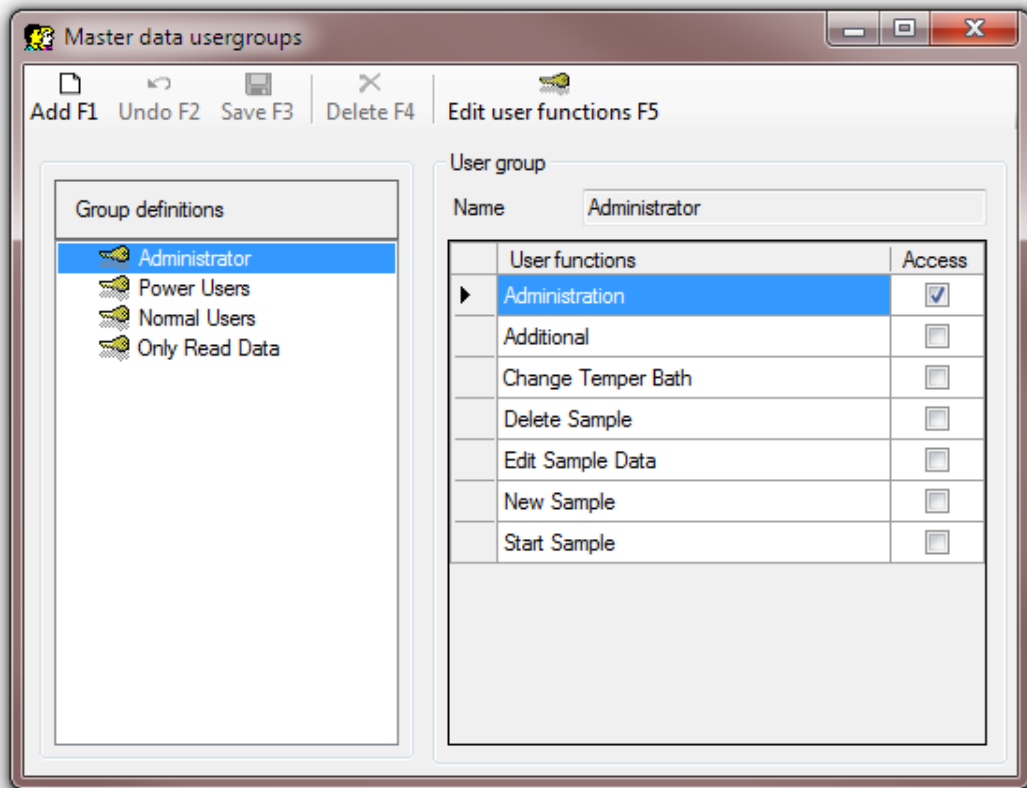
Master data usergroups

Add F1 Undo F2 Save F3 Delete F4 Edit user functions F5

Group definitions

Administrator
Power Users
Normal Users
Only Read Data

User group

Name Administrator

| | User functions | Access |
|---|---|---|
| ▶ | Administration | ☑ |
| | Additional | ☐ |
| | Change Temper Bath | ☐ |
| | Delete Sample | ☐ |
| | Edit Sample Data | ☐ |
| | New Sample | ☐ |
| | Start Sample | ☐ |